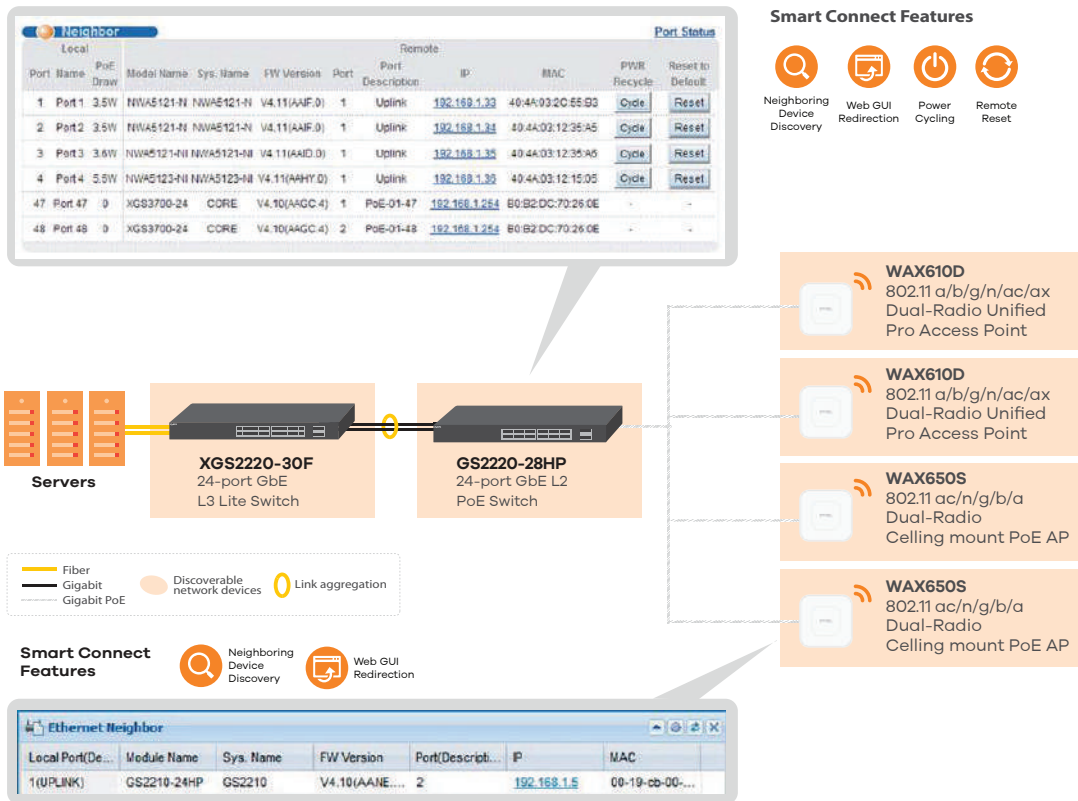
Neighbor

Port Status

| Local | | | Remote | | | | | | | | |
|---|---|---|---|---|---|---|---|---|---|---|---|
| Port | Name | PoE Draw | Model Name | Sys. Name | FW Version | Port | Port Description | IP | MAC | PWR Recycle | Reset to Default |
| 1 | Port 1 | 3.5W | NWA5121-N | NWA5121-N | V4.11(AAIF.0) | 1 | Uplink | 192.168.1.33 | 40:4A:03:2C:55:B3 | Cycle | Reset |
| 2 | Port 2 | 3.5W | NWA5121-N | NWA5121-N | V4.11(AAIF.0) | 1 | Uplink | 192.168.1.34 | 40:4A:03:12:35:A5 | Cycle | Reset |
| 3 | Port 3 | 3.6W | NWA5121-NI | NWA5121-NI | V4.11(AAIO.0) | 1 | Uplink | 192.168.1.35 | 40:4A:03:12:35:A6 | Cycle | Reset |
| 4 | Port 4 | 5.5W | NWA5123-NI | NWA5123-NI | V4.11(AAHY.0) | 1 | Uplink | 192.168.1.36 | 40:4A:03:12:15:05 | Cycle | Reset |
| 47 | Port 47 | 0 | XGS3700-24 | CORE | V4.10(AAGC.4) | 1 | PoE-01-47 | 192.168.1.254 | B0:B2:DC:70:26:0E | - | - |
| 48 | Port 48 | 0 | XGS3700-24 | CORE | V4.10(AAGC.4) | 2 | PoE-01-48 | 192.168.1.254 | B0:B2:DC:70:26:0E | - | - |

Smart Connect Features

Neighboring Device Discovery
Web GUI Redirection
Power Cycling
Remote Reset

WAX610D
802.11 a/b/g/n/ac/ax
Dual-Radio Unified
Pro Access Point

WAX610D
802.11 a/b/g/n/ac/ax
Dual-Radio Unified
Pro Access Point

WAX650S
802.11 ac/n/g/b/a
Dual-Radio
Celling mount PoE AP

WAX650S
802.11 ac/n/g/b/a
Dual-Radio
Celling mount PoE AP

Servers

XGS2220-30F
24-port GbE
L3 Lite Switch

GS2220-28HP
24-port GbE L2
PoE Switch

Fiber
Gigabit
Gigabit PoE
Discoverable network devices
Link aggregation

Smart Connect Features

Neighboring Device Discovery
Web GUI Redirection

Ethernet Neighbor

| Local Port(De... | Module Name | Sys. Name | FW Version | Port(Descripti... | IP | MAC |
|---|---|---|---|---|---|---|
| 1(UPLINK) | GS2210-24HP | GS2210 | V4.10(AANE... | 2 | 192.168.1.5 | 00-19-cb-00-... |